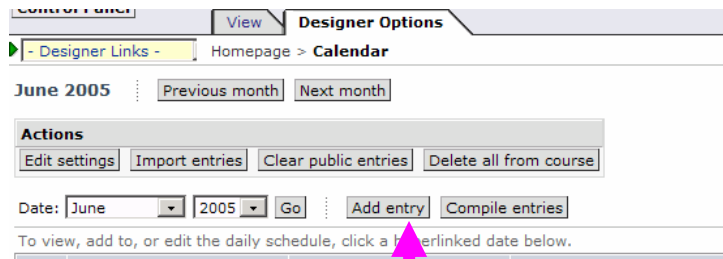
Control Panel

View Designer Options

- Designer Links - Homepage > Calendar

June 2005 Previous month Next month

Actions

Edit settings Import entries Clear public entries Delete all from course

Date: June 2005 Go Add entry Compile entries

To view, add to, or edit the daily schedule, click a h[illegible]erlinked date below.